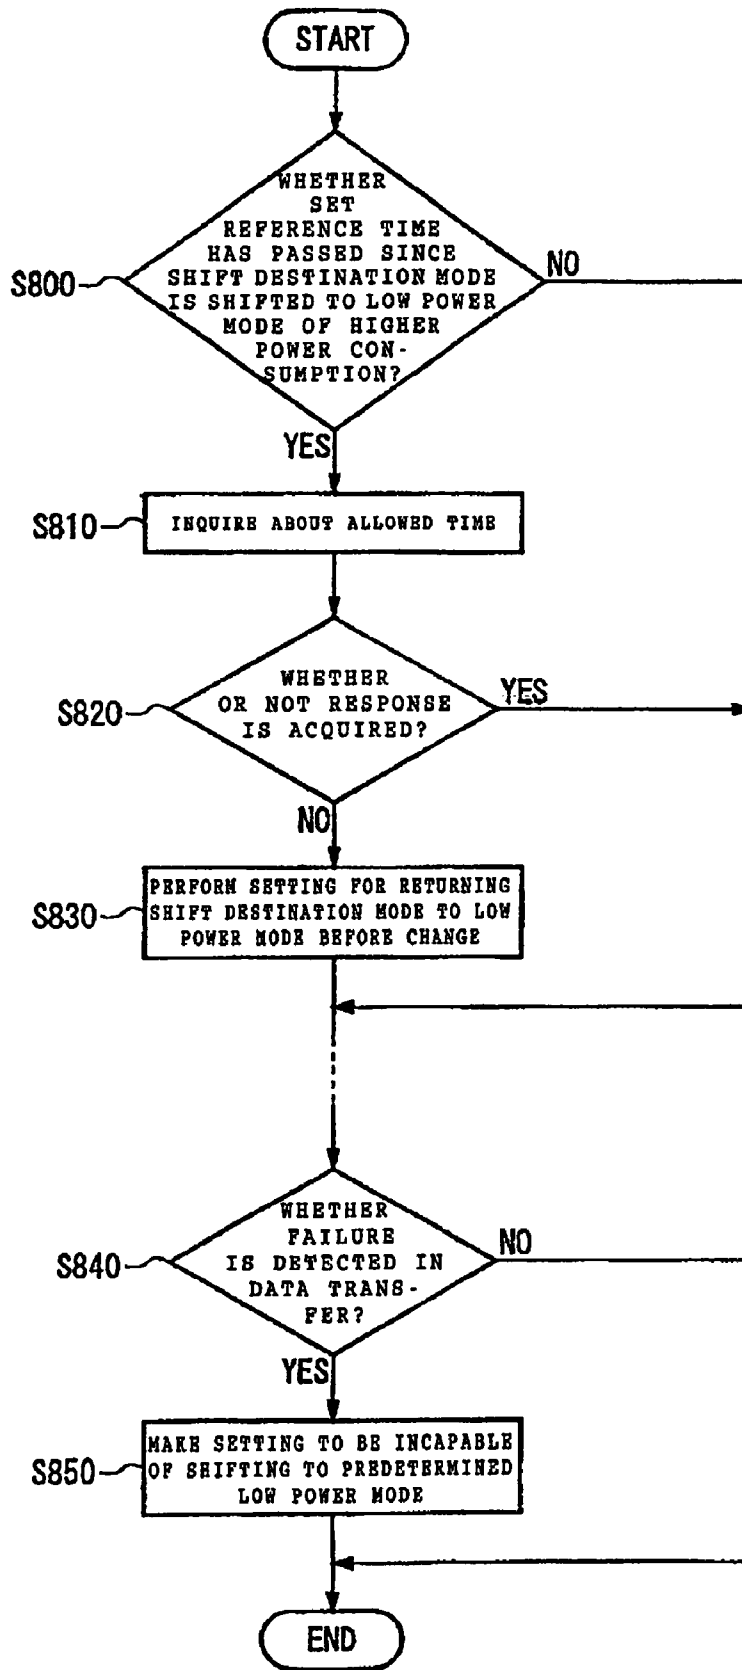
START

S800

WHETHER SET REFERENCE TIME HAS PASSED SINCE SHIFT DESTINATION MODE IS SHIFTED TO LOW POWER MODE OF HIGHER POWER CONSUMPTION?

NO

YES

S810

INQUIRE ABOUT ALLOWED TIME

S820

WHETHER OR NOT RESPONSE IS ACQUIRED?

YES

NO

S830

PERFORM SETTING FOR RETURNING SHIFT DESTINATION MODE TO LOW POWER MODE BEFORE CHANGE

S840

WHETHER FAILURE IS DETECTED IN DATA TRANSFER?

NO

YES

S850

MAKE SETTING TO BE INCAPABLE OF SHIFTING TO PREDETERMINED LOW POWER MODE

END